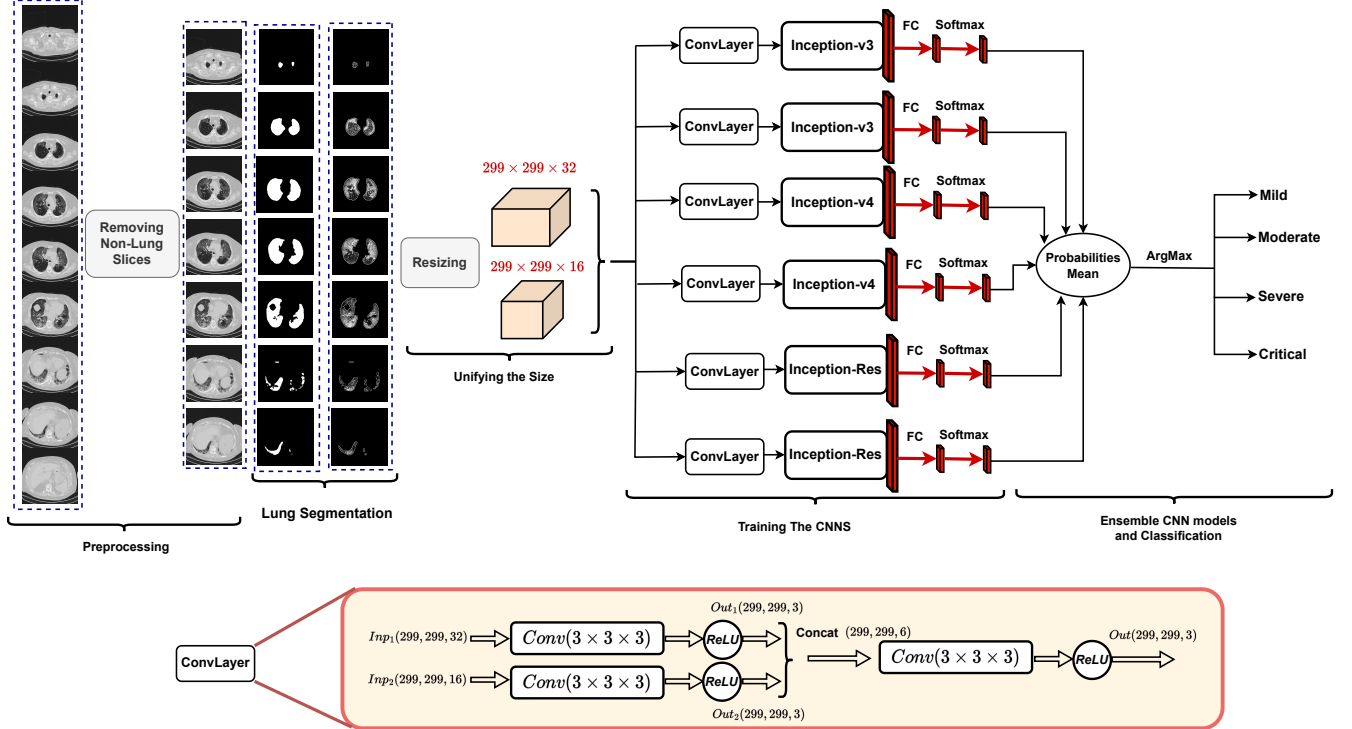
Removing Non-Lung Slices

Preprocessing

Lung Segmentation

Resizing

$299 \times 299 \times 32$

$299 \times 299 \times 16$

Unifying the Size

ConvLayer
Inception-v3
FC
Softmax

ConvLayer
Inception-v3
FC
Softmax

ConvLayer
Inception-v4
FC
Softmax

ConvLayer
Inception-v4
FC
Softmax

ConvLayer
Inception-Res
FC
Softmax

ConvLayer
Inception-Res
FC
Softmax

Training The CNNS

Probabilities Mean

ArgMax

Mild
Moderate
Severe
Critical

Ensemble CNN models and Classification

ConvLayer

$Inp_1(299, 299, 32)$
$Conv(3 \times 3 \times 3)$
ReLU
$Out_1(299, 299, 3)$

$Inp_2(299, 299, 16)$
$Conv(3 \times 3 \times 3)$
ReLU
$Out_2(299, 299, 3)$

Concat $(299, 299, 6)$
$Conv(3 \times 3 \times 3)$
ReLU
$Out(299, 299, 3)$